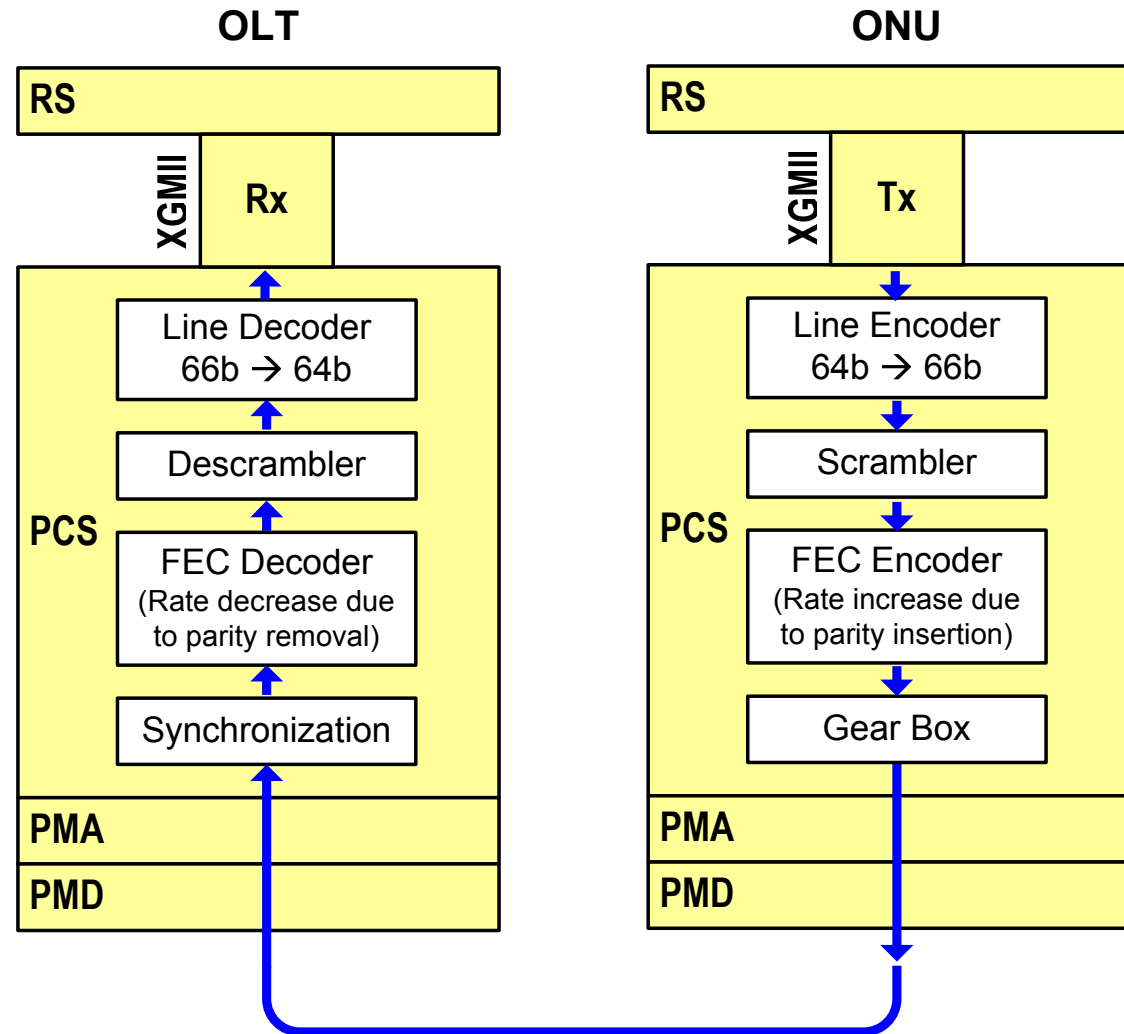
OLT

RS

XGMII

Rx

PCS

Line Decoder
66b → 64b

Descrambler

FEC Decoder
(Rate decrease due to parity removal)

Synchronization

PMA

PMD

ONU

RS

XGMII

Tx

PCS

Line Encoder
64b → 66b

Scrambler

FEC Encoder
(Rate increase due to parity insertion)

Gear Box

PMA

PMD